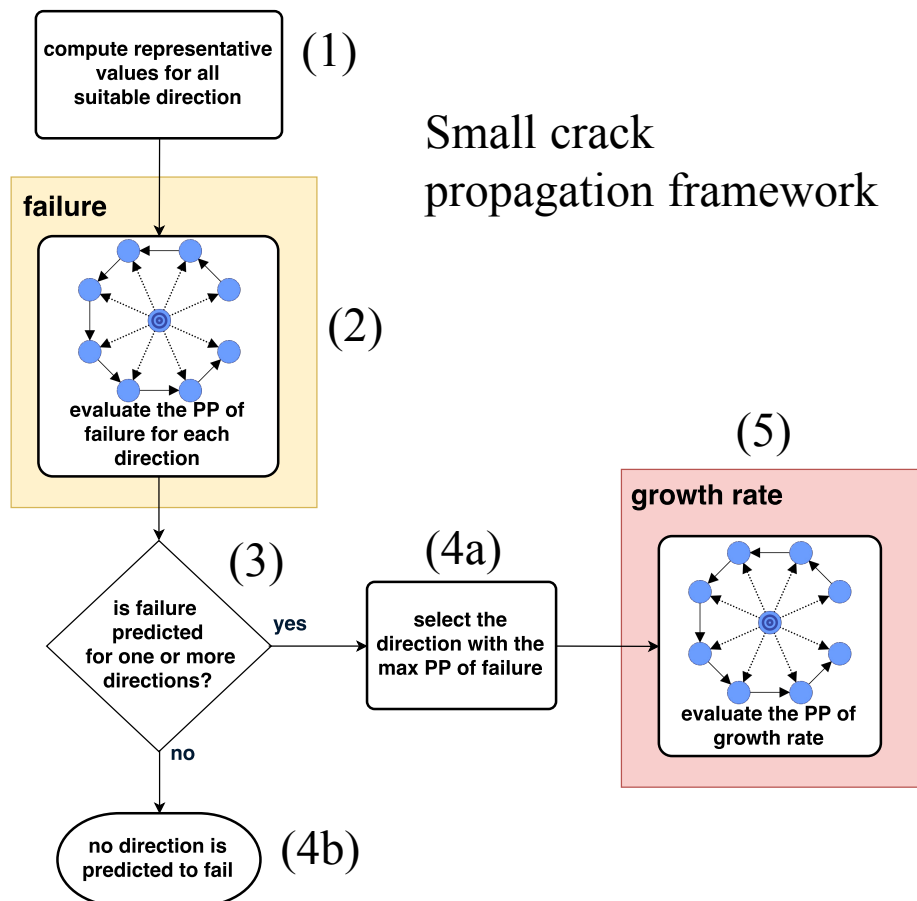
compute representative values for all suitable direction

(1)

Small crack propagation framework

failure

(2)

evaluate the PP of failure for each direction

(5)

growth rate

(3)

is failure predicted for one or more directions?

yes

(4a)

select the direction with the max PP of failure

evaluate the PP of growth rate

no

no direction is predicted to fail

(4b)